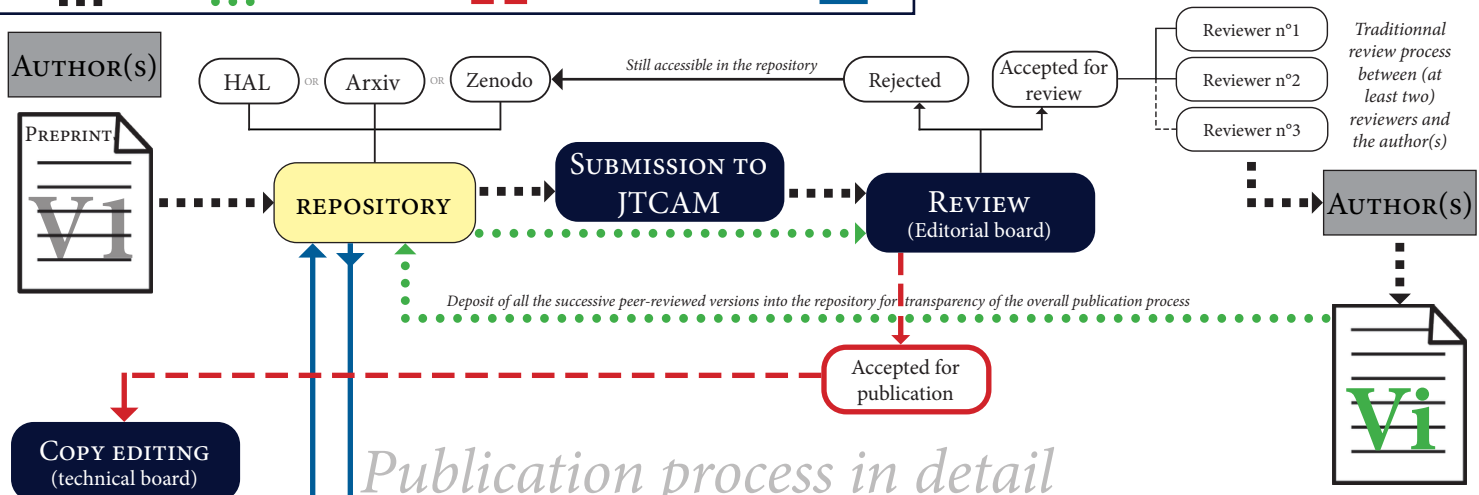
Author(s)

HAL OR Arxiv OR Zenodo

Still accessible in the repository

Rejected

Accepted for review

Reviewer n°1

Reviewer n°2

Reviewer n°3

Traditionnal review process between (at least two) reviewers and the author(s)

Preprint

V1

REPOSITORY

Submission to JTCAM

Review (Editorial board)

Author(s)

Deposit of all the successive peer-reviewed versions into the repository for transparency of the overall publication process

Accepted for publication

Vi

Copy editing (technical board)

Publication process in detail